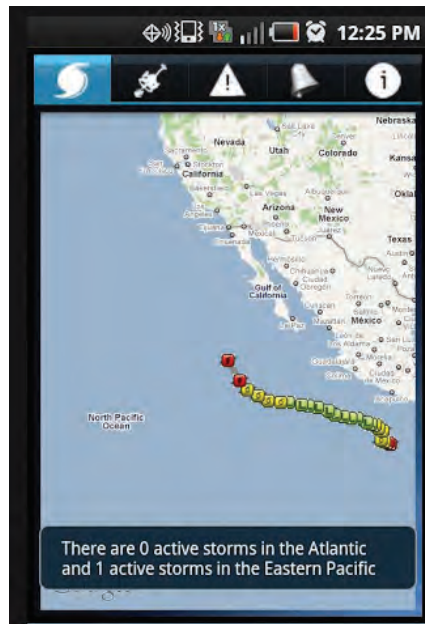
1X 12:25 PM

Nebraska
Nevada
Utah
Colorado
Kansa
California
Okla
Arizona
New Mexico
Texas
Gulf of California
México
North Pacific Ocean

There are 0 active storms in the Atlantic and 1 active storms in the Eastern Pacific